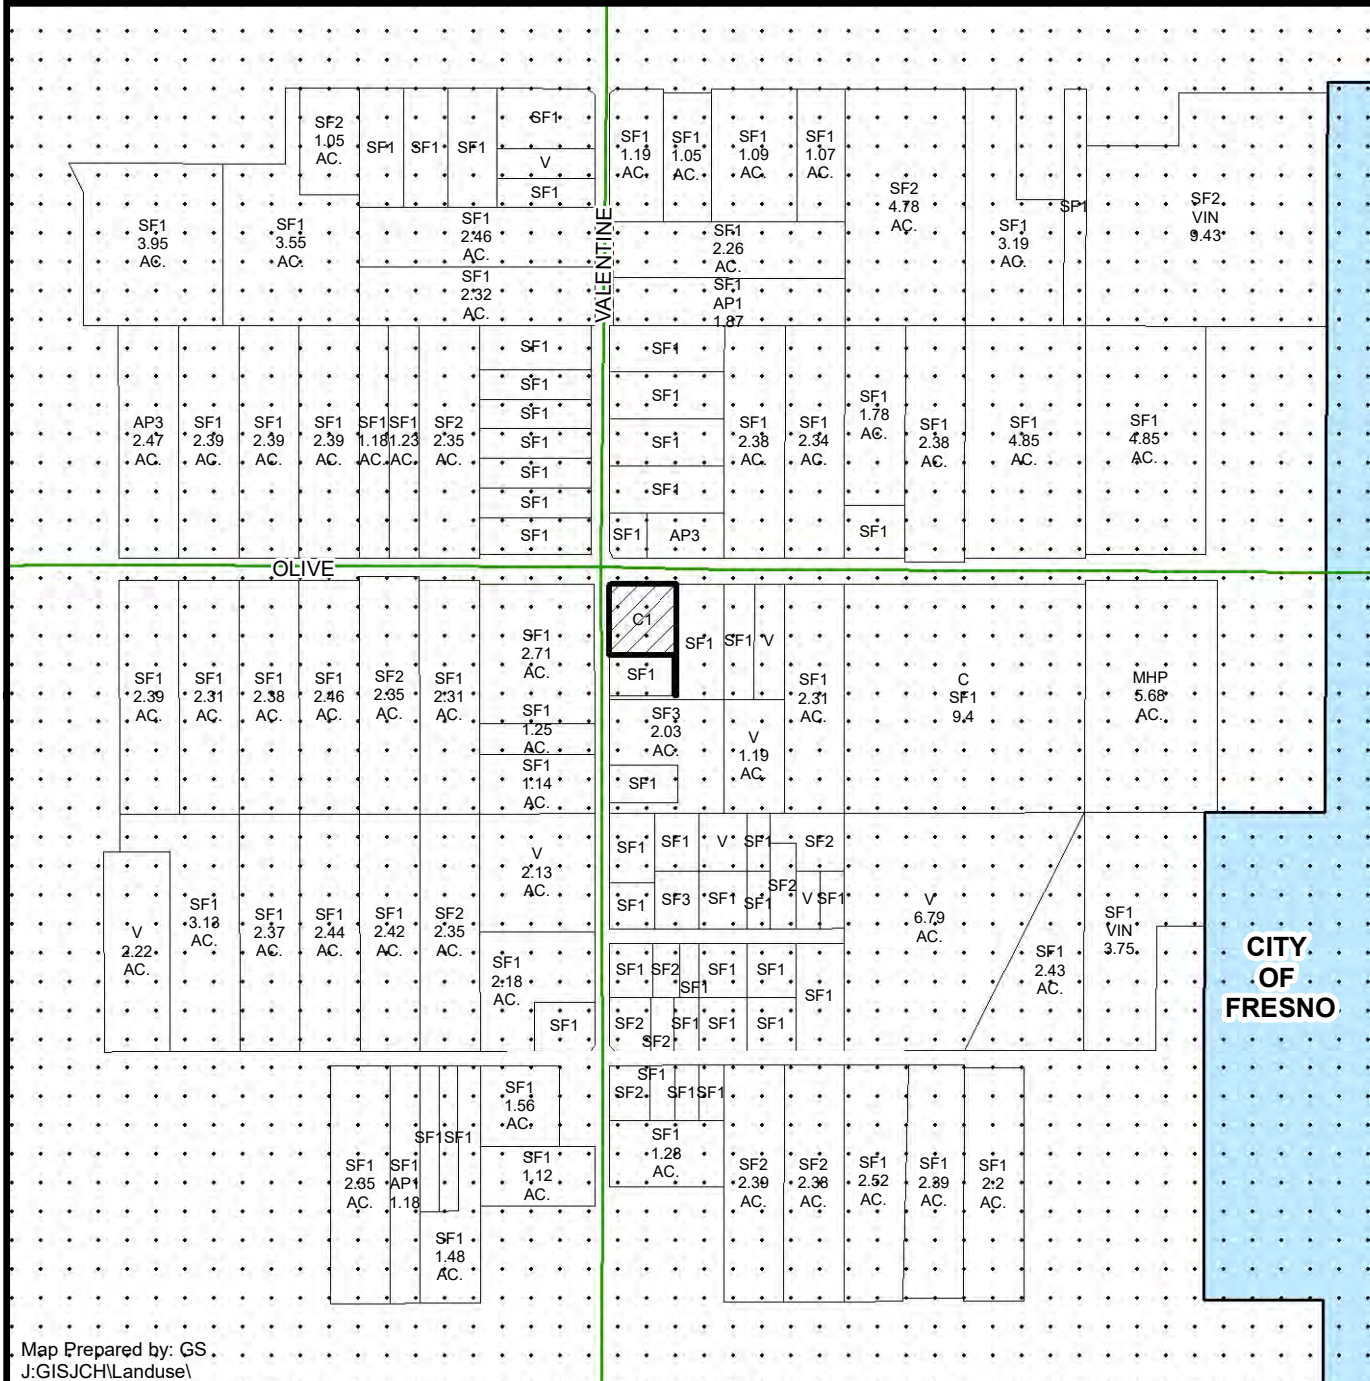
SF2 1.05 AC.
SF1
SF1
SF1
SF1
V
SF1
SF1 1.19 AC.
SF1 1.05 AC.
SF1 1.09 AC.
SF1 1.07 AC.
SF2 4.78 AC.
SF1
SF2 VIN 9.43
SF1 3.95 AC.
SF1 3.55 AC.
SF1 2.46 AC.
SF1 2.32 AC.
VALENTINE
SF1 2.26 AC.
SF1 AP1 1.87
SF1 3.19 AC.
SF1
SF1
SF1
SF1
SF1
SF1
SF1
SF1
SF1
SF1
AP3 2.47 AC.
SF1 2.39 AC.
SF1 2.39 AC.
SF1 2.39 AC.
SF1 1.18 AC.
SF1 1.23 AC.
SF2 2.35 AC.
SF1 2.38 AC.
SF1 2.34 AC.
SF1 1.78 AC.
SF1 2.38 AC.
SF1 4.85 AC.
SF1 4.85 AC.
SF1
AP3
SF1
OLIVE
C1
SF1
SF1
V
SF1
SF1 2.71 AC.
SF1 2.39 AC.
SF1 2.31 AC.
SF1 2.38 AC.
SF1 2.46 AC.
SF2 2.35 AC.
SF1 2.31 AC.
SF1 2.31 AC.
C SF1 9.4
MHP 5.68 AC.
SF1 1.25 AC.
SF3 2.03 AC.
V 1.19 AC.
SF1 1.14 AC.
SF1
SF1
SF1
V
SF1
SF2
V 2.13 AC.
SF2
SF1
SF3
SF1
SF1
V
SF1
V 6.79 AC.
V 2.22 AC.
SF1 3.18 AC.
SF1 2.37 AC.
SF1 2.44 AC.
SF1 2.42 AC.
SF2 2.35 AC.
SF1 VIN 3.75
SF1 2.43 AC.
CITY OF FRESNO
SF1 2.18 AC.
SF1
SF2
SF1
SF1
SF1
SF1
SF2
SF1
SF1
SF1
SF2
SF1
SF1
SF2
SF1
SF1
SF1 1.56 AC.
SF1
SF1
SF1 1.28 AC.
SF1 1.12 AC.
SF1 2.65 AC.
SF1 AP1 1.18
SF2 2.39 AC.
SF2 2.38 AC.
SF1 2.52 AC.
SF1 2.89 AC.
SF1 2.2 AC.
SF1 1.48 AC.
Map Prepared by: GS
J:GISJCH\Landuse\